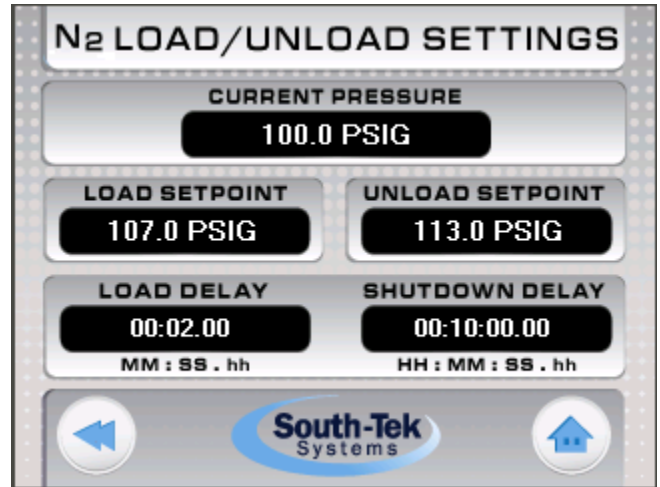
$N_2$ LOAD/UNLOAD SETTINGS

CURRENT PRESSURE
100.0 PSIG

LOAD SETPOINT
107.0 PSIG

UNLOAD SETPOINT
113.0 PSIG

LOAD DELAY
00:02.00
MM : SS . hh

SHUTDOWN DELAY
00:10:00.00
HH : MM : SS . hh

South-Tek
Systems